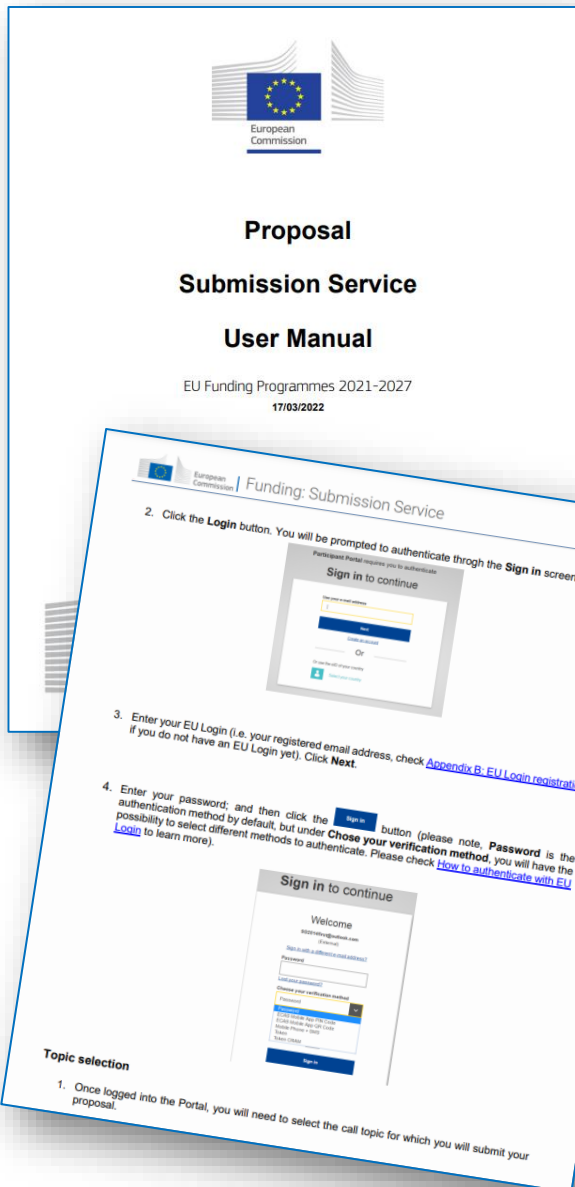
European Commission

Proposal

Submission Service

User Manual

EU Funding Programmes 2021-2027

17/03/2022

European Commission | Funding: Submission Service

2. Click the **Login** button. You will be prompted to authenticate throgh the **Sign in** screen

Participant Portal requires you to authenticate

Sign in to continue

Use your e-mail address

Next

Create an account

Or

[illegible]

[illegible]

3. Enter your EU Login (i.e. your registered email address, check Appendix B: EU Login registratio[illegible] if you do not have an EU Login yet). Click **Next**.

4. Enter your password; and then click the Sign in button (please note, **Password** is the authentication method by default, but under **Chose your verification method**, you will have the possibility to select different methods to authenticate. Please check How to authenticate with EU Login to learn more).

Sign in to continue

Welcome

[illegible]@outlook.com

(External)

Sign in with a different e-mail address?

Password

Lost your password?

Choose your verification method

Password

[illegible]

EU Login Mobile App PIN Code

EU Login Mobile App QR Code

Mobile Phone + SMS

Token

Token CRAM

Sign in

**Topic selection**

1. Once logged into the Portal, you will need to select the call topic for which you will submit your proposal.